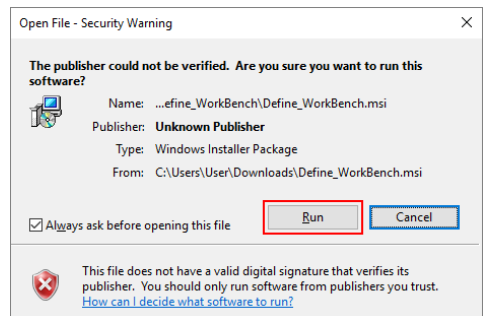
Open File - Security Warning

×

The publisher could not be verified. Are you sure you want to run this software?

Name: ...efine_WorkBench\Define_WorkBench.msi

Publisher: Unknown Publisher

Type: Windows Installer Package

From: C:\Users\User\Downloads\Define_WorkBench.msi

☑ Always ask before opening this file

Run

Cancel

This file does not have a valid digital signature that verifies its publisher. You should only run software from publishers you trust. How can I decide what software to run?